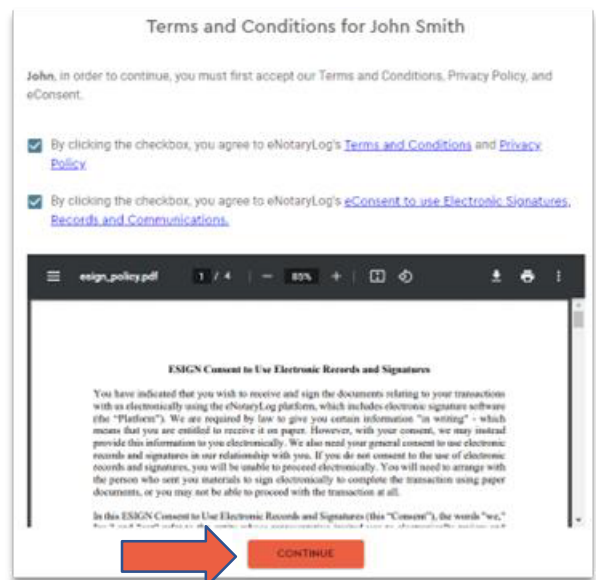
Terms and Conditions for John Smith

John, in order to continue, you must first accept our Terms and Conditions, Privacy Policy, and eConsent.

By clicking the checkbox, you agree to eNotaryLog's Terms and Conditions and Privacy Policy

By clicking the checkbox, you agree to eNotaryLog's eConsent to use Electronic Signatures, Records and Communications.

esign_policy.pdf 1 / 4 — 85% +

ESIGN Consent to Use Electronic Records and Signatures

You have indicated that you wish to receive and sign the documents relating to your transactions with us electronically using the eNotaryLog platform, which includes electronic signature software (the "Platform"). We are required by law to give you certain information "in writing" - which means that you are entitled to receive it on paper. However, with your consent, we may instead provide this information to you electronically. We also need your general consent to use electronic records and signatures in our relationship with you. If you do not consent to the use of electronic records and signatures, you will be unable to proceed electronically. You will need to arrange with the person who sent you materials to sign electronically to complete the transaction using paper documents, or you may not be able to proceed with the transaction at all.

In this ESIGN Consent to Use Electronic Records and Signatures (this "Consent"), the words "we," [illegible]

CONTINUE